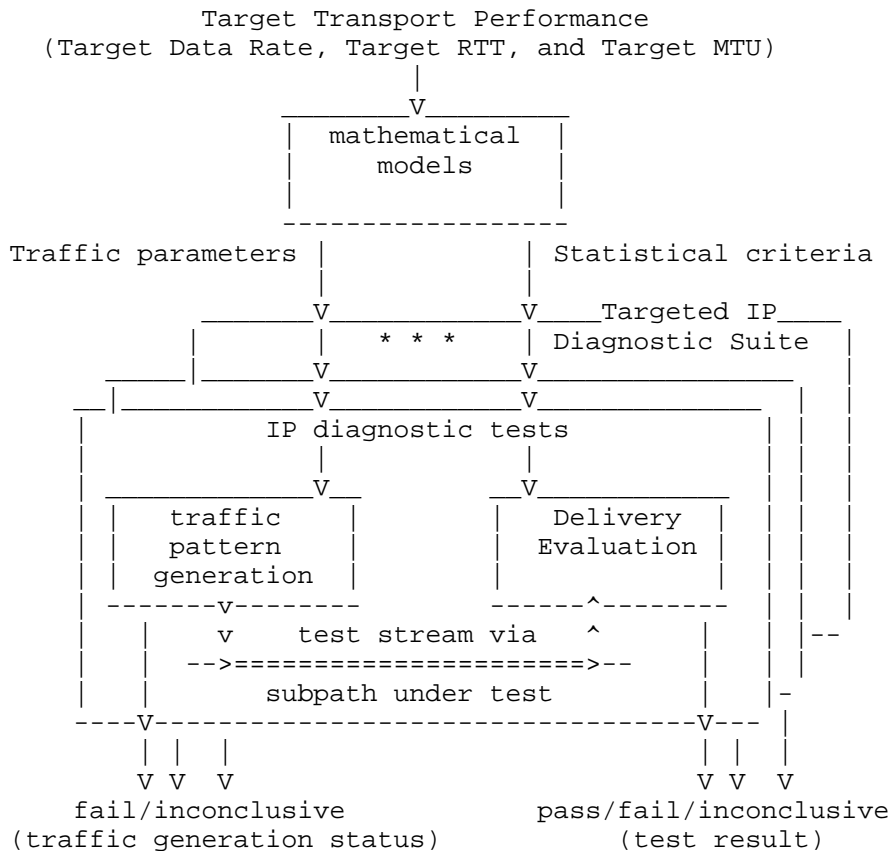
Target Transport Performance
(Target Data Rate, Target RTT, and Target MTU)

mathematical models

Traffic parameters

Statistical criteria

Targeted IP Diagnostic Suite

* * *

IP diagnostic tests

traffic pattern generation

Delivery Evaluation

test stream via

subpath under test

fail/inconclusive
(traffic generation status)

pass/fail/inconclusive
(test result)